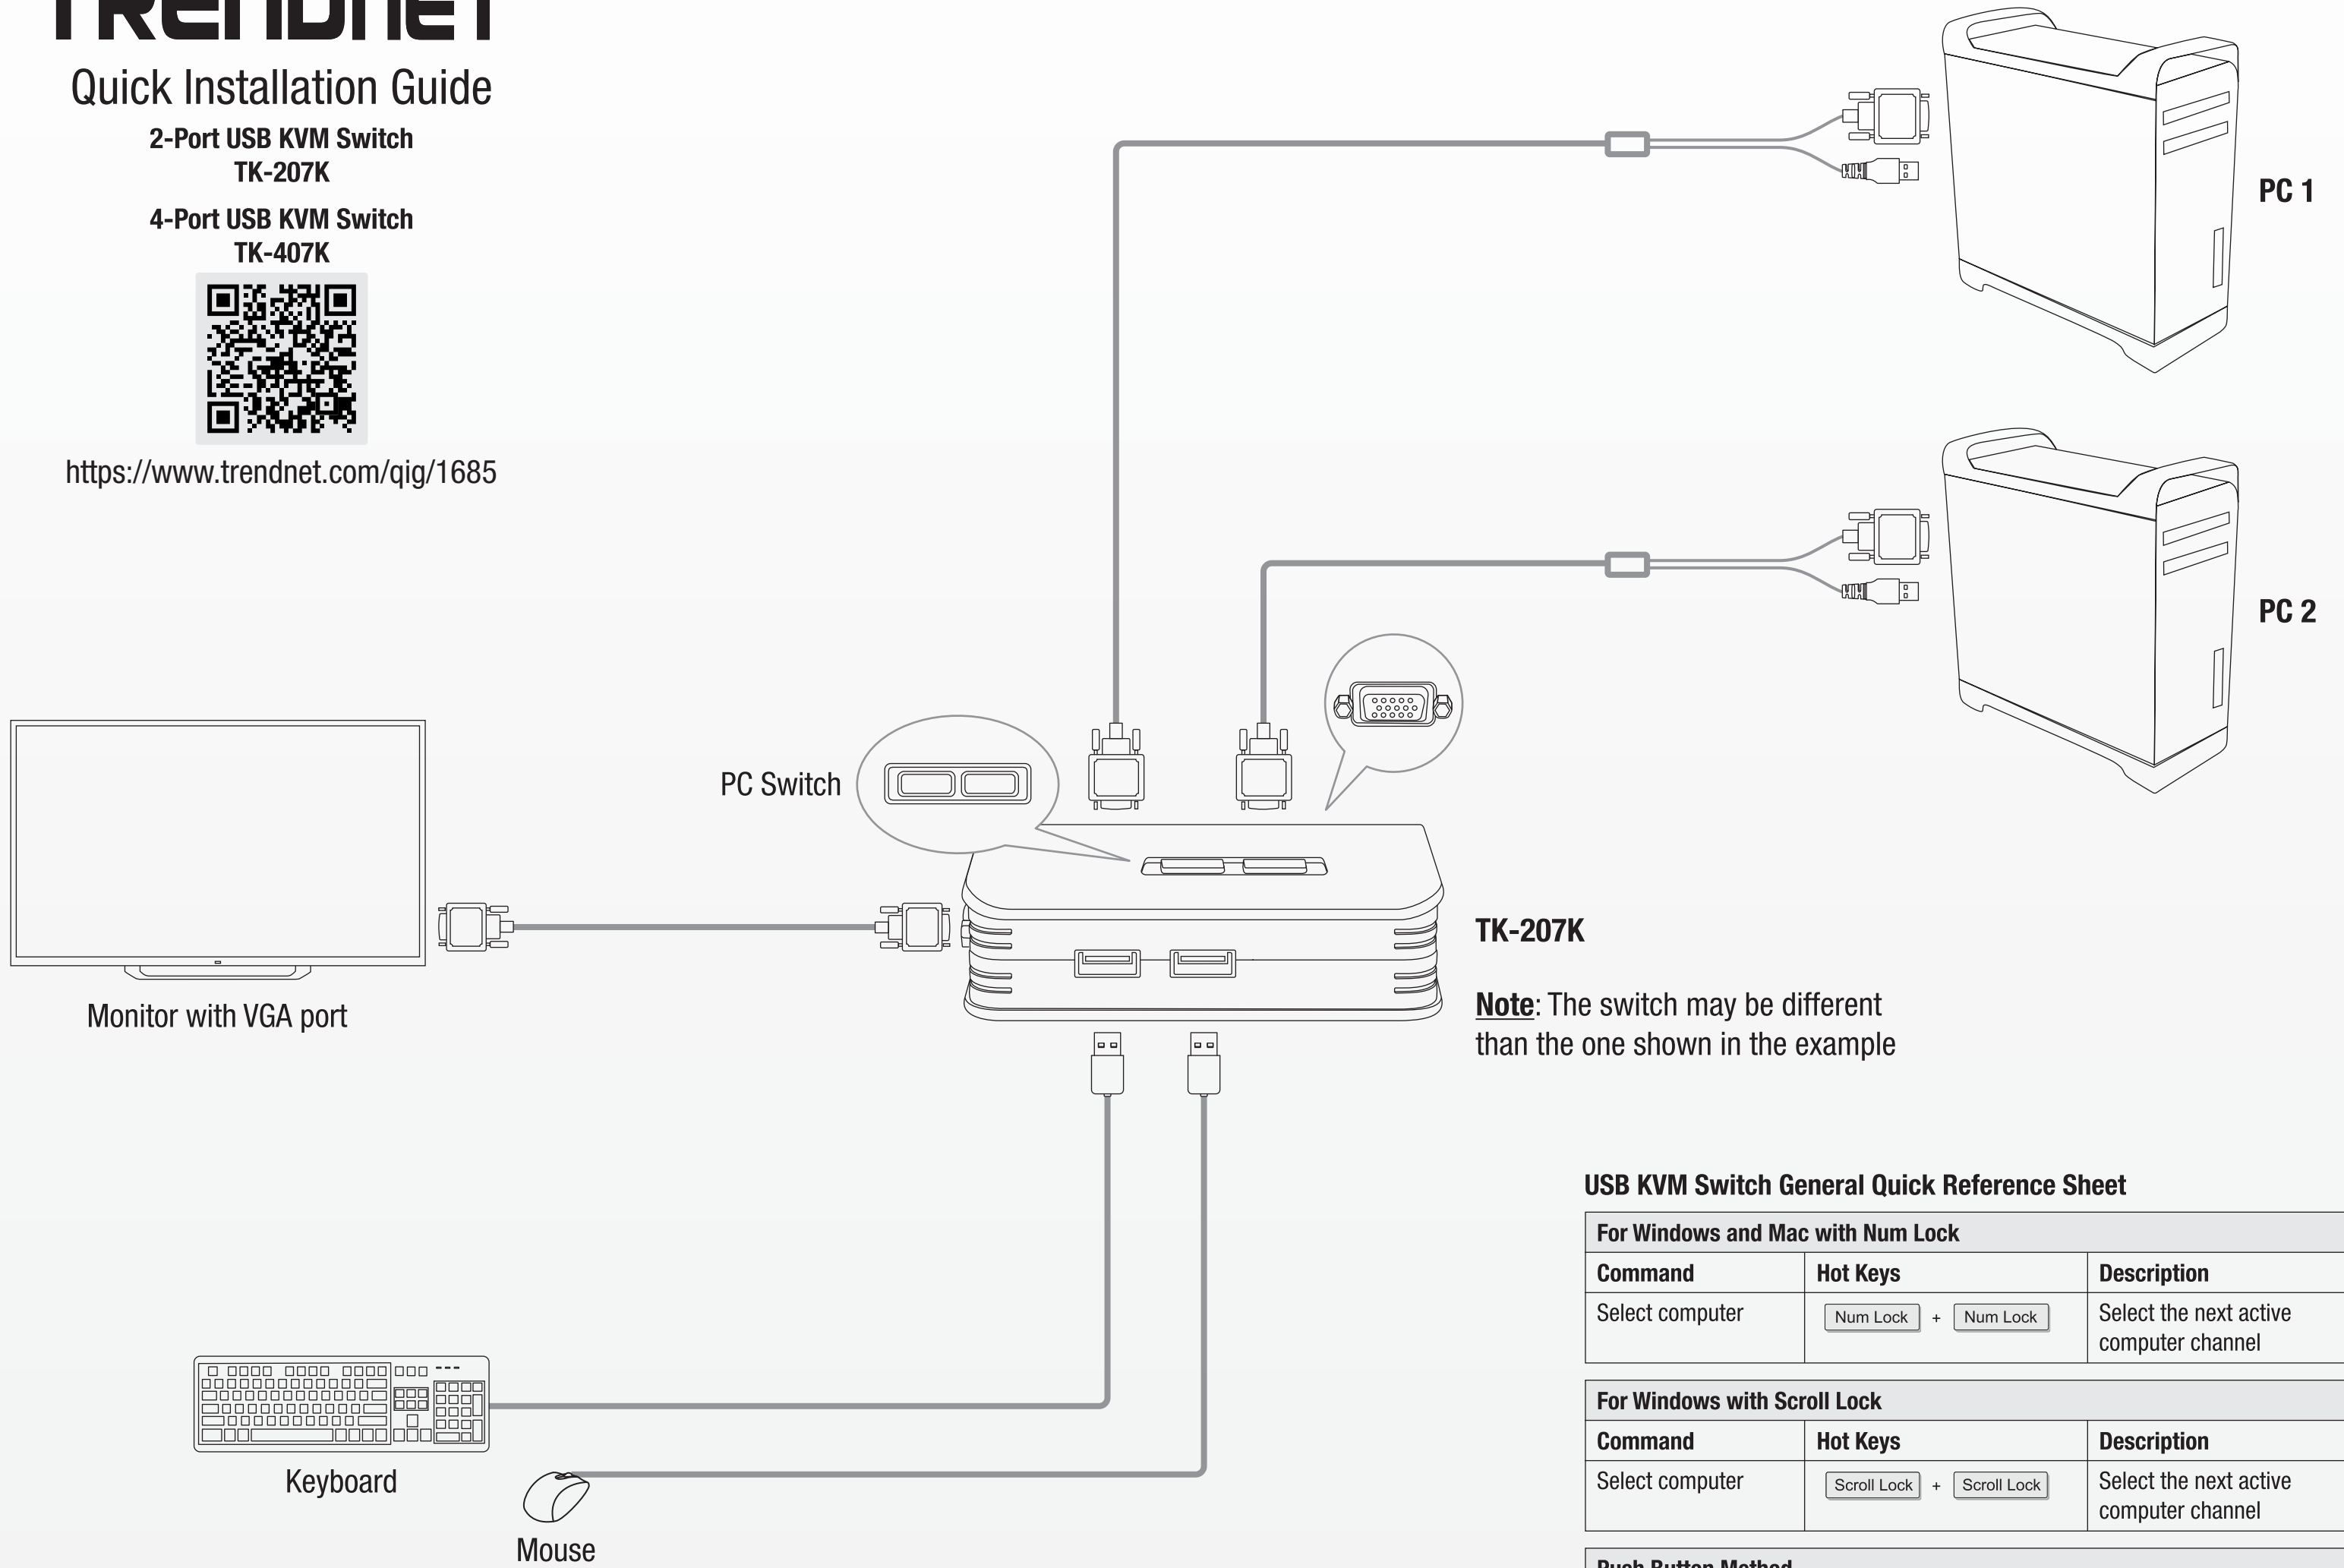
TRENDnet

Quick Installation Guide

2-Port USB KVM Switch
TK-207K

4-Port USB KVM Switch
TK-407K

https://www.trendnet.com/qig/1685

PC 1

PC 2

PC Switch

Monitor with VGA port

TK-207K

Note: The switch may be different than the one shown in the example

Keyboard

Mouse

USB KVM Switch General Quick Reference Sheet

| For Windows and Mac with Num Lock | | |
|---|---|---|
| Command | Hot Keys | Description |
| Select computer | Num Lock + Num Lock | Select the next active computer channel |

| For Windows with Scroll Lock | | |
|---|---|---|
| Command | Hot Keys | Description |
| Select computer | Scroll Lock + Scroll Lock | Select the next active computer channel |

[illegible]